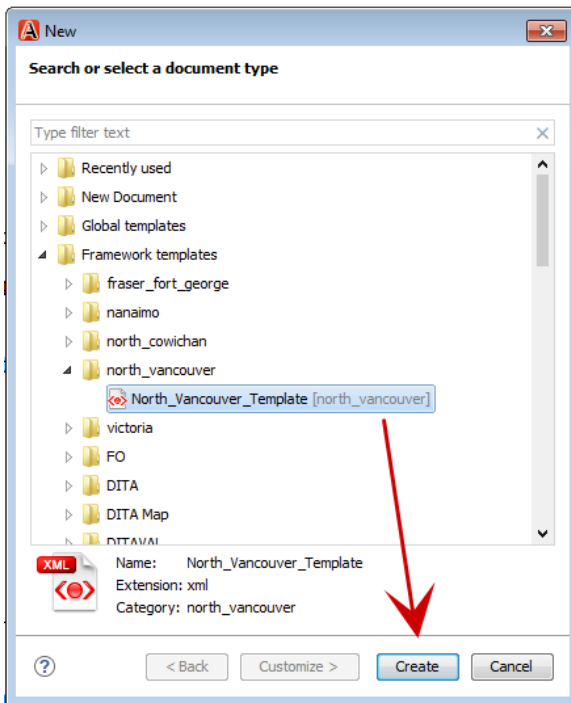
New

Search or select a document type

Type filter text

Recently used
New Document
Global templates
Framework templates
fraser_fort_george
nanaimo
north_cowichan
north_vancouver
North_Vancouver_Template [north_vancouver]
victoria
FO
DITA
DITA Map
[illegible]

XML

Name: North_Vancouver_Template
Extension: xml
Category: north_vancouver

?
< Back
Customize >
Create
Cancel